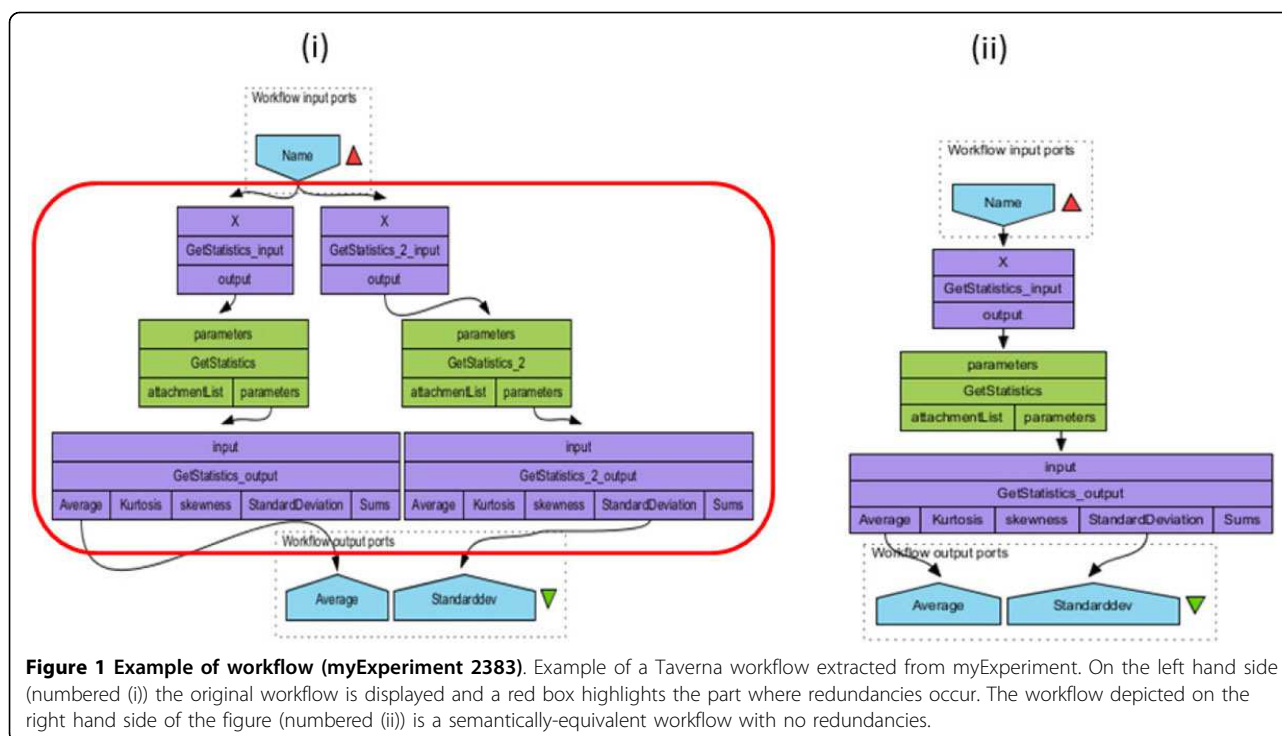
(i)

Workflow input ports

Name

X
GetStatistics_input
output

X
GetStatistics_2_input
output

parameters
GetStatistics
attachmentList | parameters

parameters
GetStatistics_2
attachmentList | parameters

input
GetStatistics_output
Average | Kurtosis | skewness | StandardDeviation | Sums

input
GetStatistics_2_output
Average | Kurtosis | skewness | StandardDeviation | Sums

Workflow output ports

Average
Standarddev

(ii)

Workflow input ports

Name

X
GetStatistics_input
output

parameters
GetStatistics
attachmentList | parameters

input
GetStatistics_output
Average | Kurtosis | skewness | StandardDeviation | Sums

Workflow output ports

Average
Standarddev

**Figure 1 Example of workflow (myExperiment 2383)**. Example of a Taverna workflow extracted from myExperiment. On the left hand side (numbered (i)) the original workflow is displayed and a red box highlights the part where redundancies occur. The workflow depicted on the right hand side of the figure (numbered (ii)) is a semantically-equivalent workflow with no redundancies.